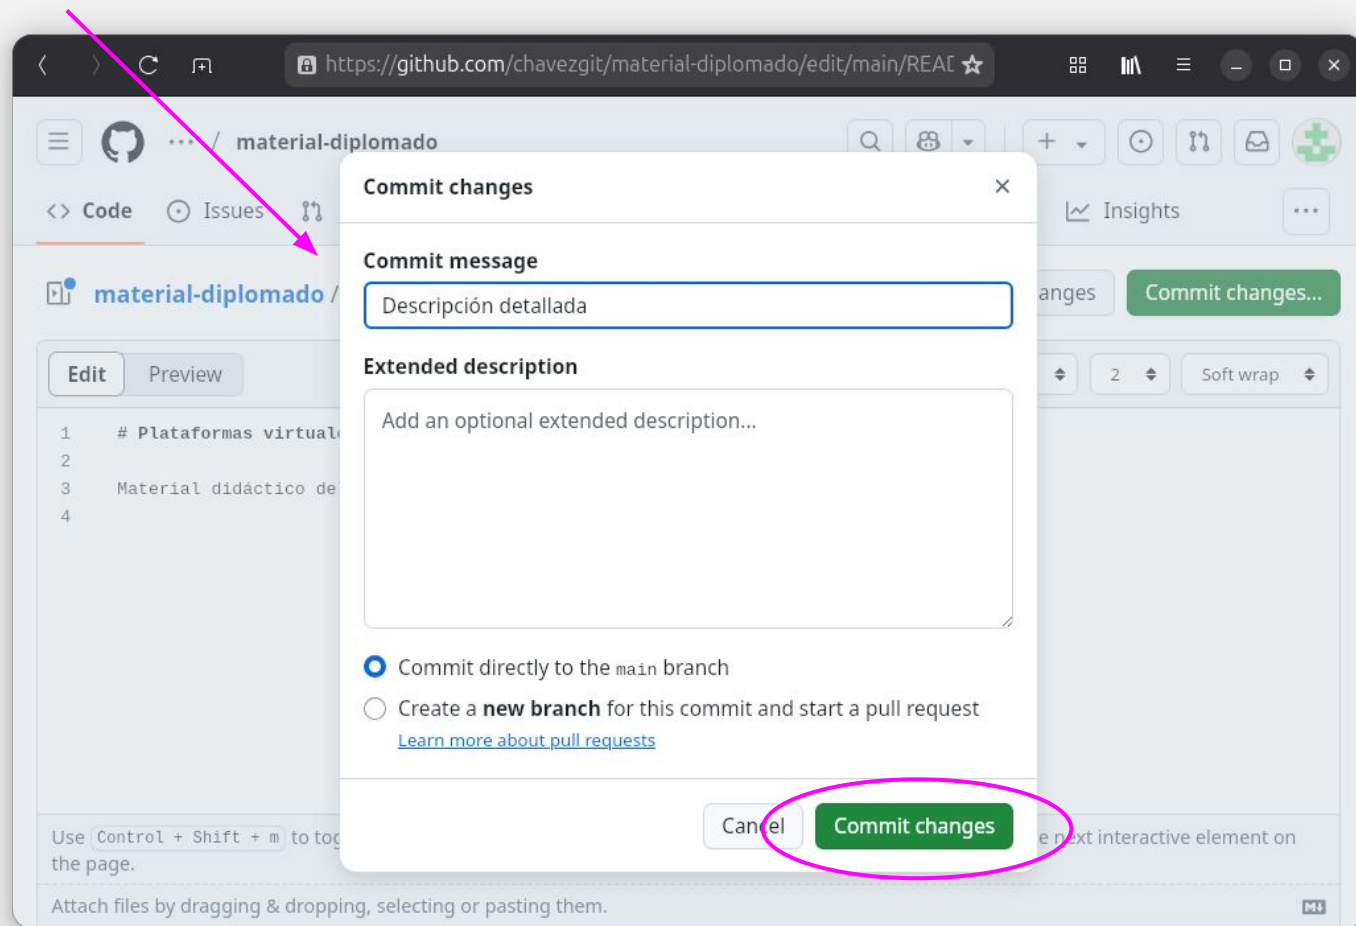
https://github.com/chavezgit/material-diplomado/edit/main/REAI

··· / material-diplomado

<> Code Issues

Insights ···

material-diplomado /

anges Commit changes...

Edit Preview

2 Soft wrap

1 # Plataformas virtual
2
3 Material didáctico de
4

Use Control + Shift + m to tog

the page.

e next interactive element on

Attach files by dragging & dropping, selecting or pasting them.

Commit changes ×

Commit message

Descripción detallada

Extended description

Add an optional extended description...

Commit directly to the main branch

Create a **new branch** for this commit and start a pull request

Learn more about pull requests

Cancel Commit changes